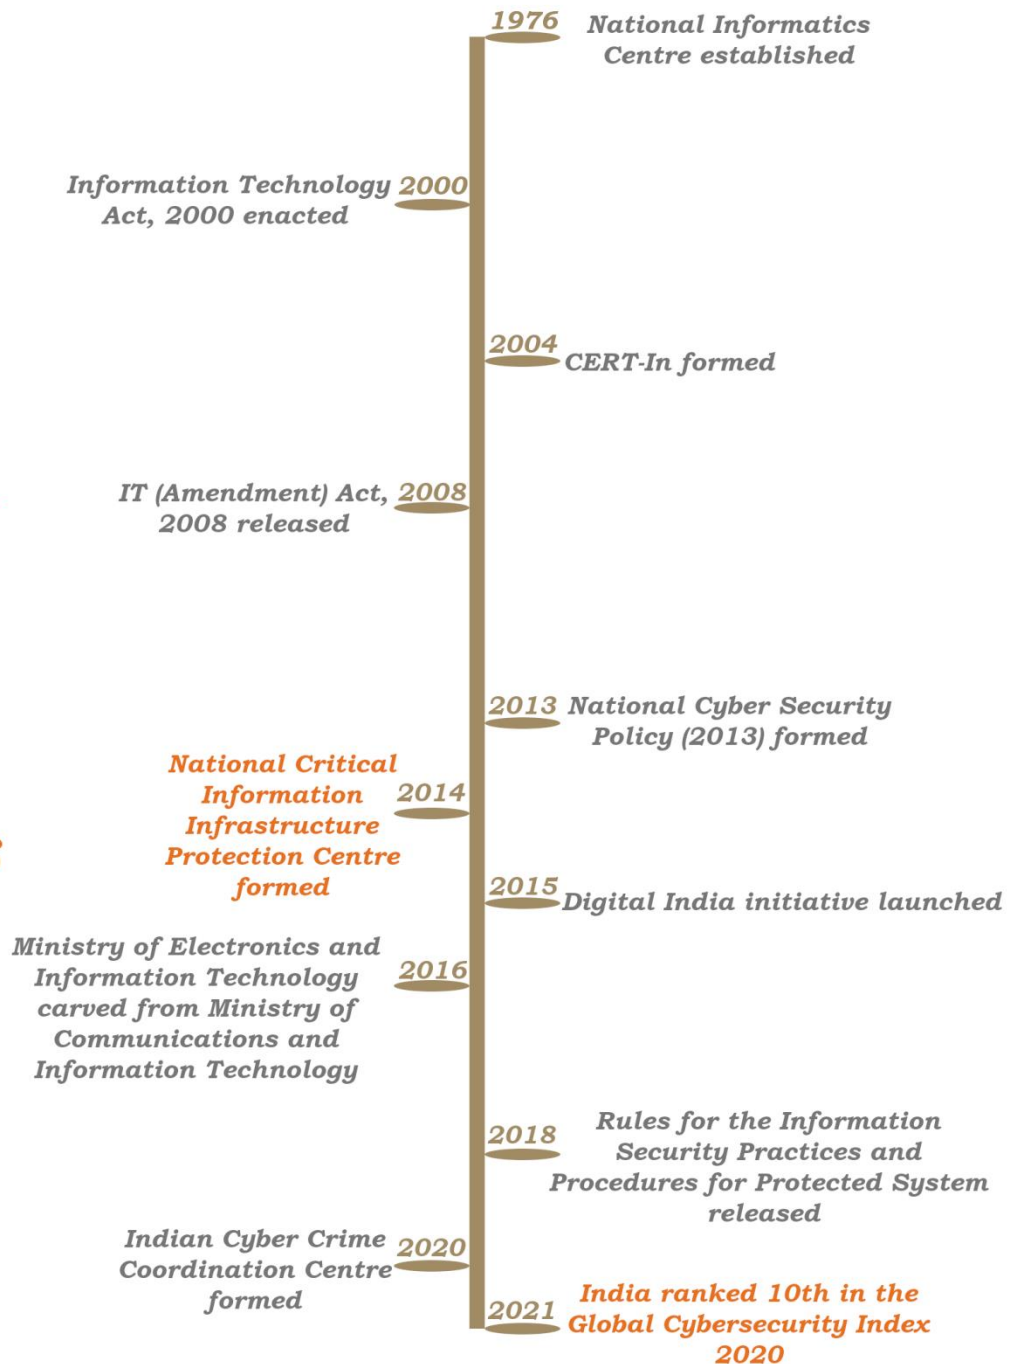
1976 National Informatics Centre established

Information Technology Act, 2000 enacted 2000

2004 CERT-In formed

IT (Amendment) Act, 2008 released 2008

2013 National Cyber Security Policy (2013) formed

National Critical Information Infrastructure Protection Centre formed 2014

2015 Digital India initiative launched

Ministry of Electronics and Information Technology carved from Ministry of Communications and Information Technology 2016

2018 Rules for the Information Security Practices and Procedures for Protected System released

Indian Cyber Crime Coordination Centre formed 2020

2021 India ranked 10th in the Global Cybersecurity Index 2020